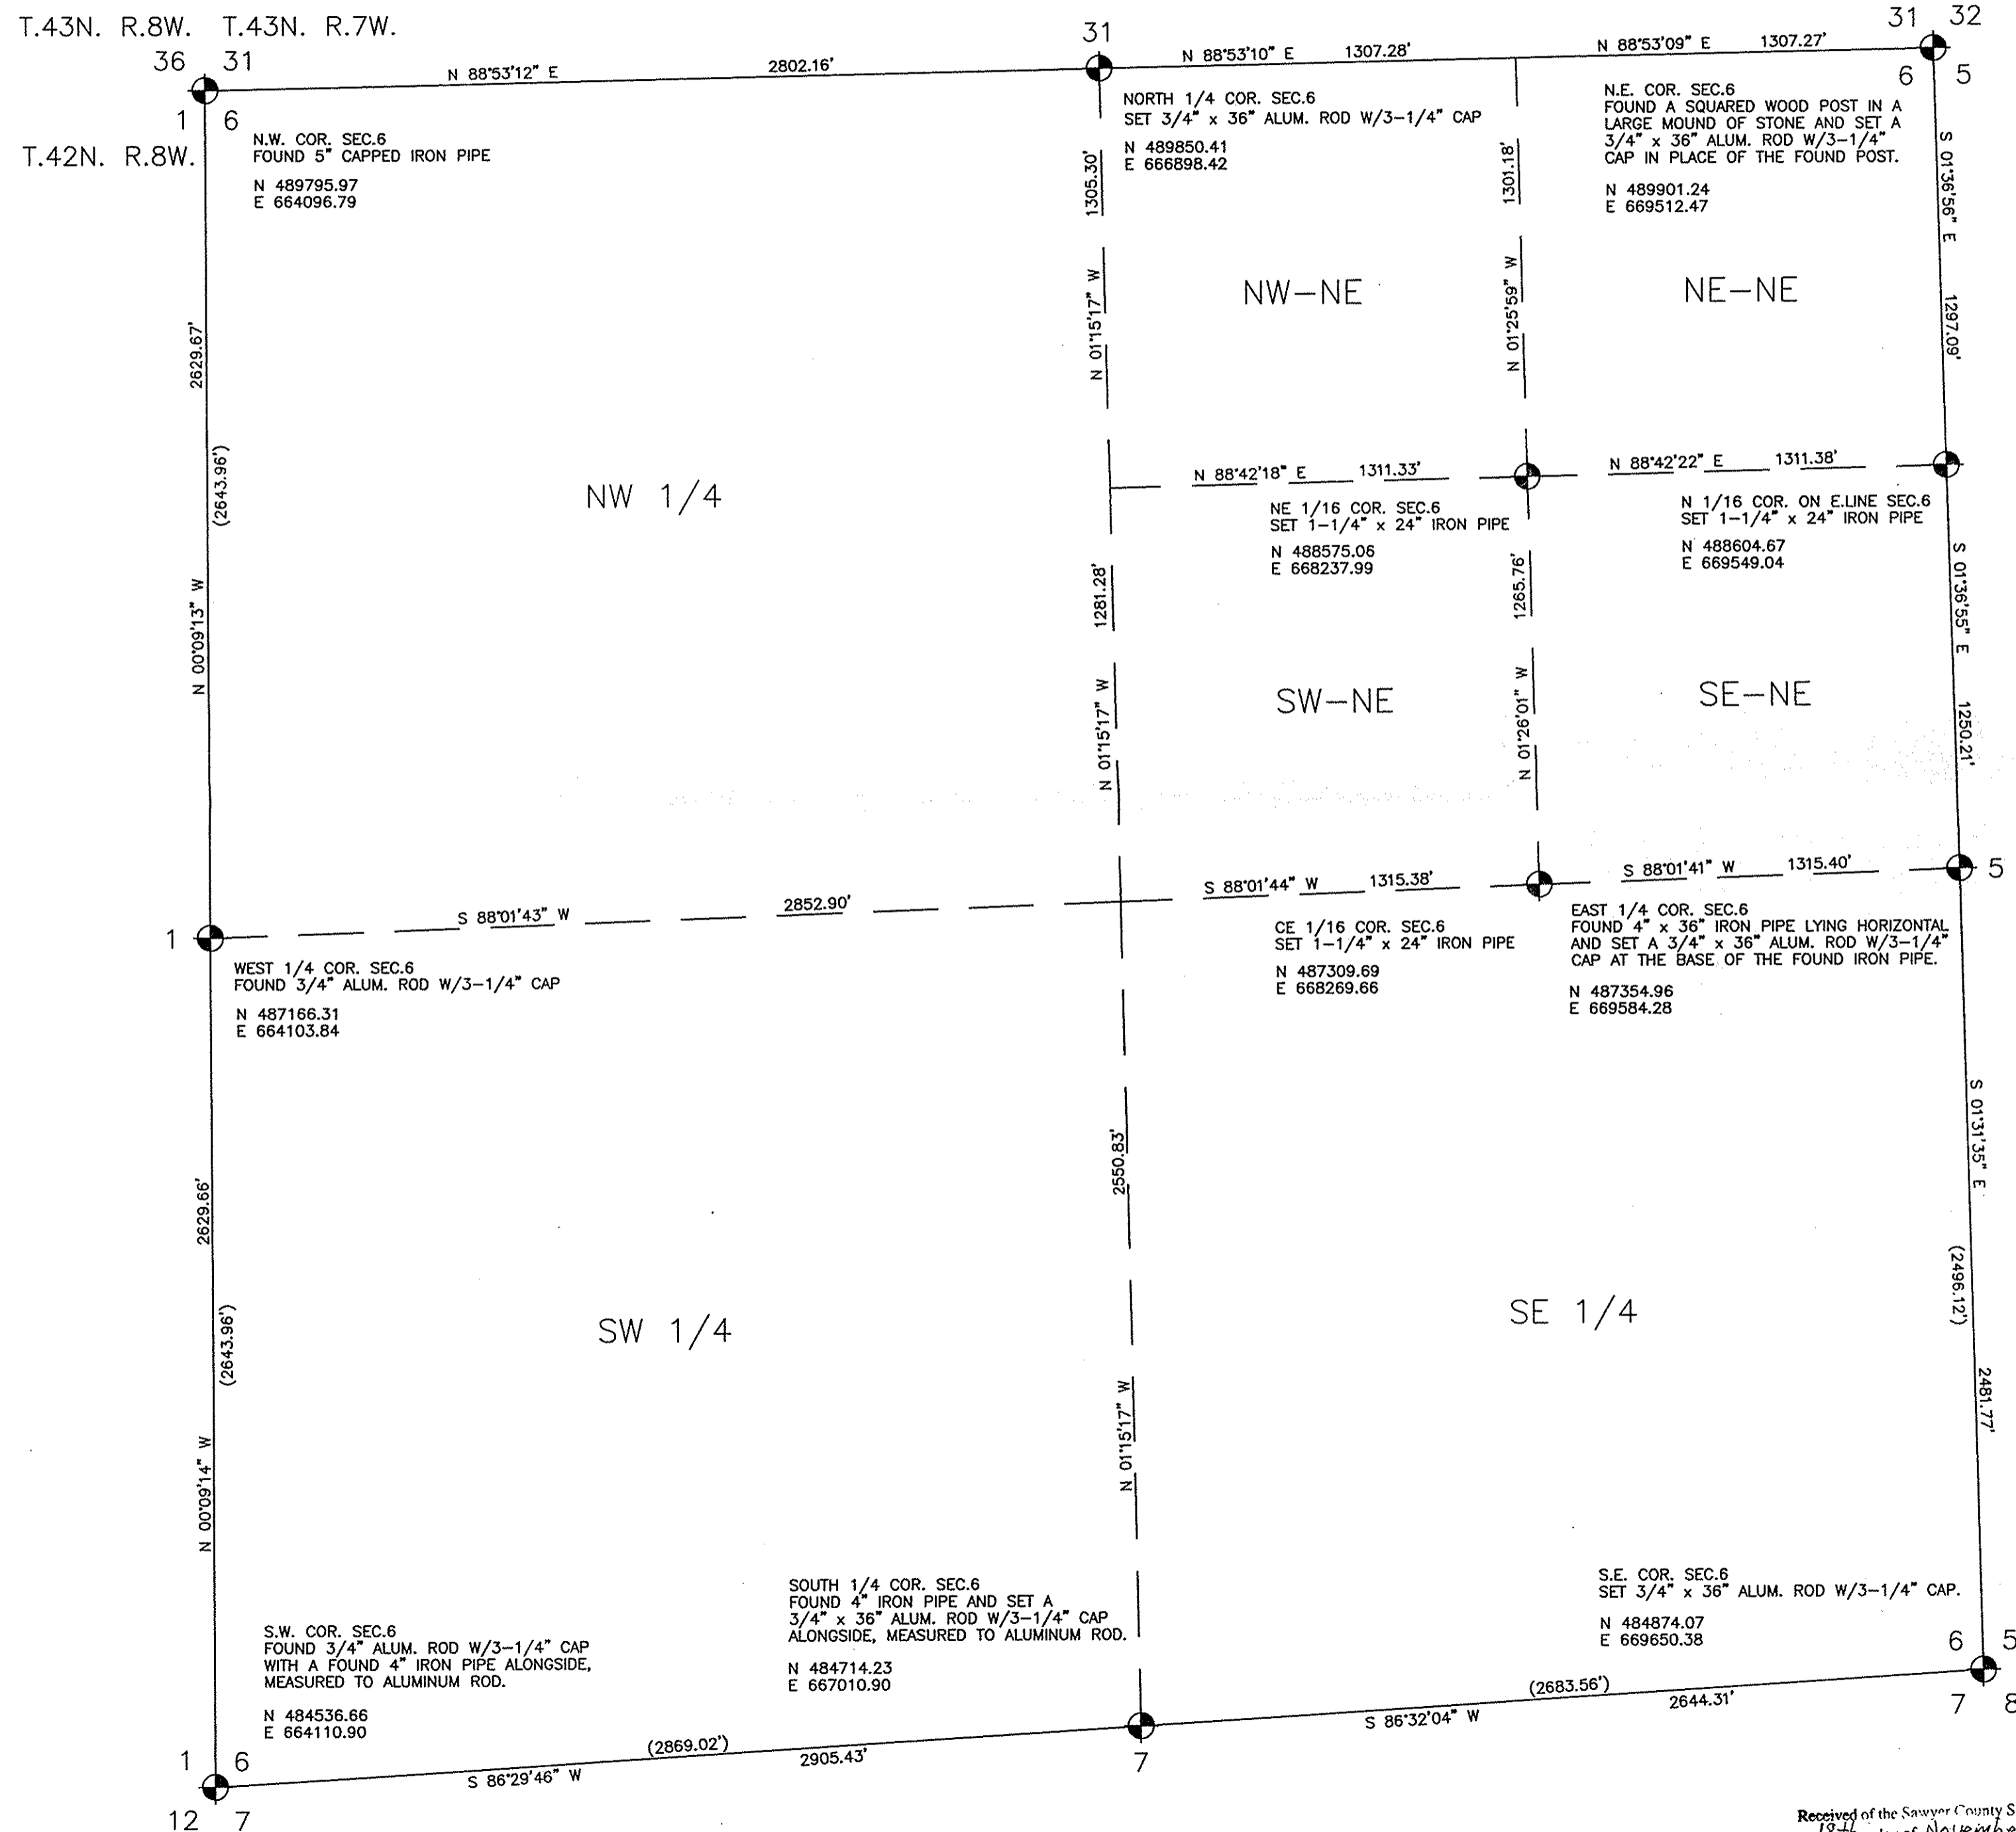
T.43N. R.8W. T.43N. R.7W.

36 31
1 6
T.42N. R.8W.

N 88°53'12" E 2802.16'

31

N 88°53'10" E 1307.28'

N 88°53'09" E 1307.27'

31 32
6 5

N.W. COR. SEC.6
FOUND 5" CAPPED IRON PIPE
N 489795.97
E 664096.79

NORTH 1/4 COR. SEC.6
SET 3/4" x 36" ALUM. ROD W/3-1/4" CAP
N 489850.41
E 666898.42

N.E. COR. SEC.6
FOUND A SQUARED WOOD POST IN A LARGE MOUND OF STONE AND SET A 3/4" x 36" ALUM. ROD W/3-1/4" CAP IN PLACE OF THE FOUND POST.
N 489901.24
E 669512.47

1305.30'
N 01°15'17" W
1301.18'
N 01°25'59" W
S 01°36'56" E
1297.09'

NW-NE
NE-NE

2629.67'
(2643.96')
N 00°09'13" W

NW 1/4

N 88°42'18" E 1311.33'
N 88°42'22" E 1311.38'

NE 1/16 COR. SEC.6
SET 1-1/4" x 24" IRON PIPE
N 488575.06
E 668237.99

N 1/16 COR. ON E.LINE SEC.6
SET 1-1/4" x 24" IRON PIPE
N 488604.67
E 669549.04

1281.28'
N 01°15'17" W
1265.76'
N 01°26'01" W
S 01°36'55" E
1250.21'

SW-NE
SE-NE

S 88°01'44" W 1315.38'
S 88°01'41" W 1315.40'
5

1
S 88°01'43" W 2852.90'

WEST 1/4 COR. SEC.6
FOUND 3/4" ALUM. ROD W/3-1/4" CAP
N 487166.31
E 664103.84

CE 1/16 COR. SEC.6
SET 1-1/4" x 24" IRON PIPE
N 487309.69
E 668269.66

EAST 1/4 COR. SEC.6
FOUND 4" x 36" IRON PIPE LYING HORIZONTAL AND SET A 3/4" x 36" ALUM. ROD W/3-1/4" CAP AT THE BASE OF THE FOUND IRON PIPE.
N 487354.96
E 669584.28

S 01°31'35" E
(2496.12')
2481.77'

2550.83'
N 01°15'17" W

2629.66'
(2643.96')
N 00°09'14" W

SW 1/4
SE 1/4

SOUTH 1/4 COR. SEC.6
FOUND 4" IRON PIPE AND SET A 3/4" x 36" ALUM. ROD W/3-1/4" CAP ALONGSIDE, MEASURED TO ALUMINUM ROD.
N 484714.23
E 667010.90

S.E. COR. SEC.6
SET 3/4" x 36" ALUM. ROD W/3-1/4" CAP.
N 484874.07
E 669650.38

S.W. COR. SEC.6
FOUND 3/4" ALUM. ROD W/3-1/4" CAP WITH A FOUND 4" IRON PIPE ALONGSIDE, MEASURED TO ALUMINUM ROD.
N 484536.66
E 664110.90

6 5
7 8

(2683.56')
2644.31'
S 86°32'04" W

7

(2869.02')
2905.43'
S 86°29'46" W

1 6
12 7

Received of the Sawyer County S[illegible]
18th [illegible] November